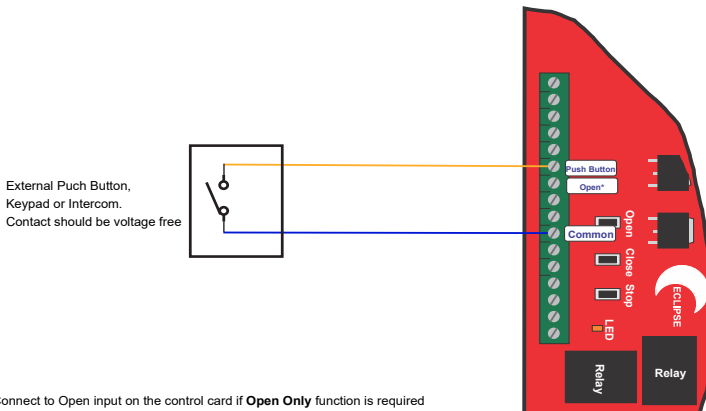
External Puch Button,
Keypad or Intercom.
Contact should be voltage free

Push Button
Open*
Common

Open
Close
Stop
LED

ECLIPSE

Relay
Relay

Connect to Open input on the control card if **Open Only** function is required